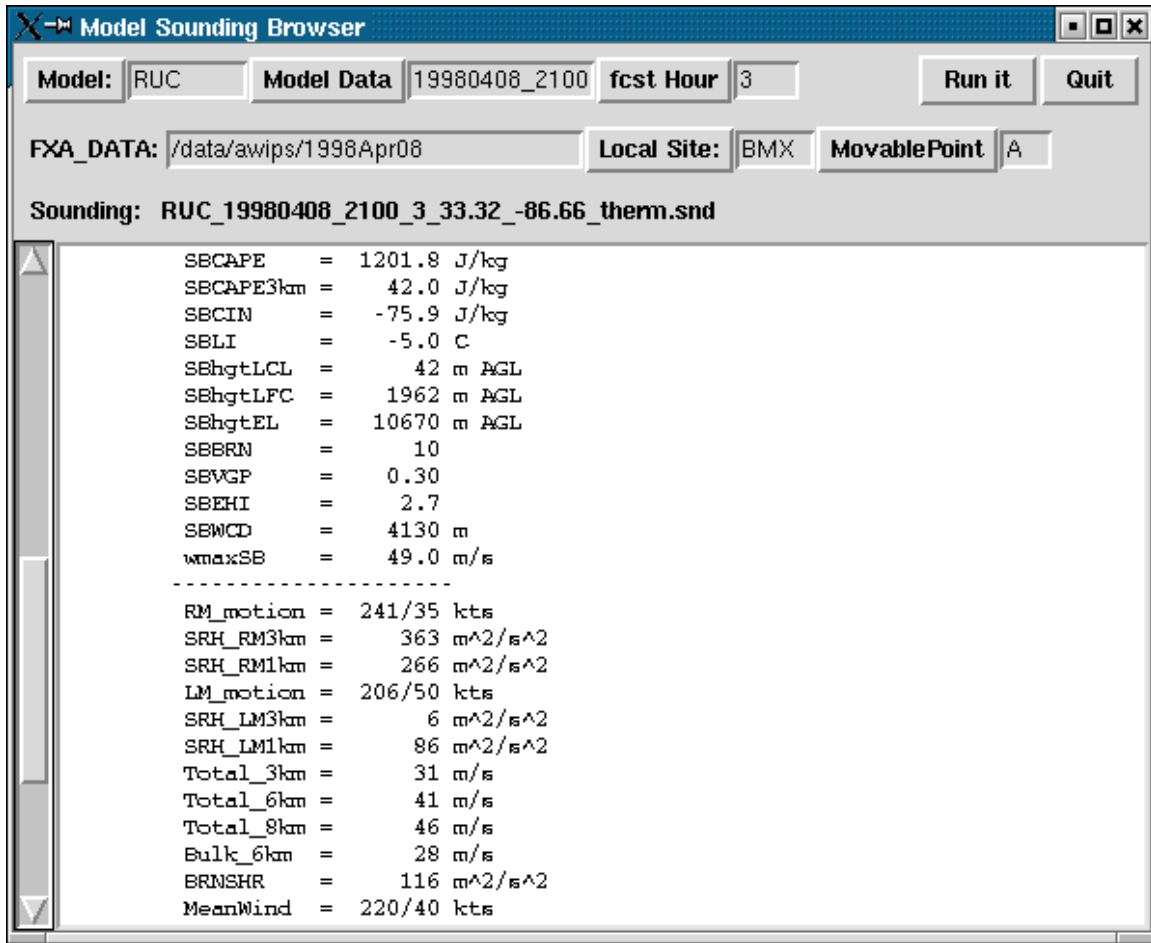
Model Sounding Browser

Model: RUC Model Data 19980408_2100 fcst Hour 3 Run it Quit

FXA_DATA: /data/awips/1998Apr08 Local Site: BMX MovablePoint A

Sounding: RUC_19980408_2100_3_33.32_-86.66_therm.snd

SBCAPE = 1201.8 J/kg
SBCAPE3km = 42.0 J/kg
SBCIN = -75.9 J/kg
SBLI = -5.0 C
SBhgtLCL = 42 m AGL
SBhgtLFC = 1962 m AGL
SBhgtEL = 10670 m AGL
SBBRN = 10
SBVGP = 0.30
SBEHI = 2.7
SBWCD = 4130 m
wmaxSB = 49.0 m/s
---------------------
RM_motion = 241/35 kts
SRH_RM3km = 363 m^2/s^2
SRH_RM1km = 266 m^2/s^2
LM_motion = 206/50 kts
SRH_LM3km = 6 m^2/s^2
SRH_LM1km = 86 m^2/s^2
Total_3km = 31 m/s
Total_6km = 41 m/s
Total_8km = 46 m/s
Bulk_6km = 28 m/s
BRNSHR = 116 m^2/s^2
MeanWind = 220/40 kts